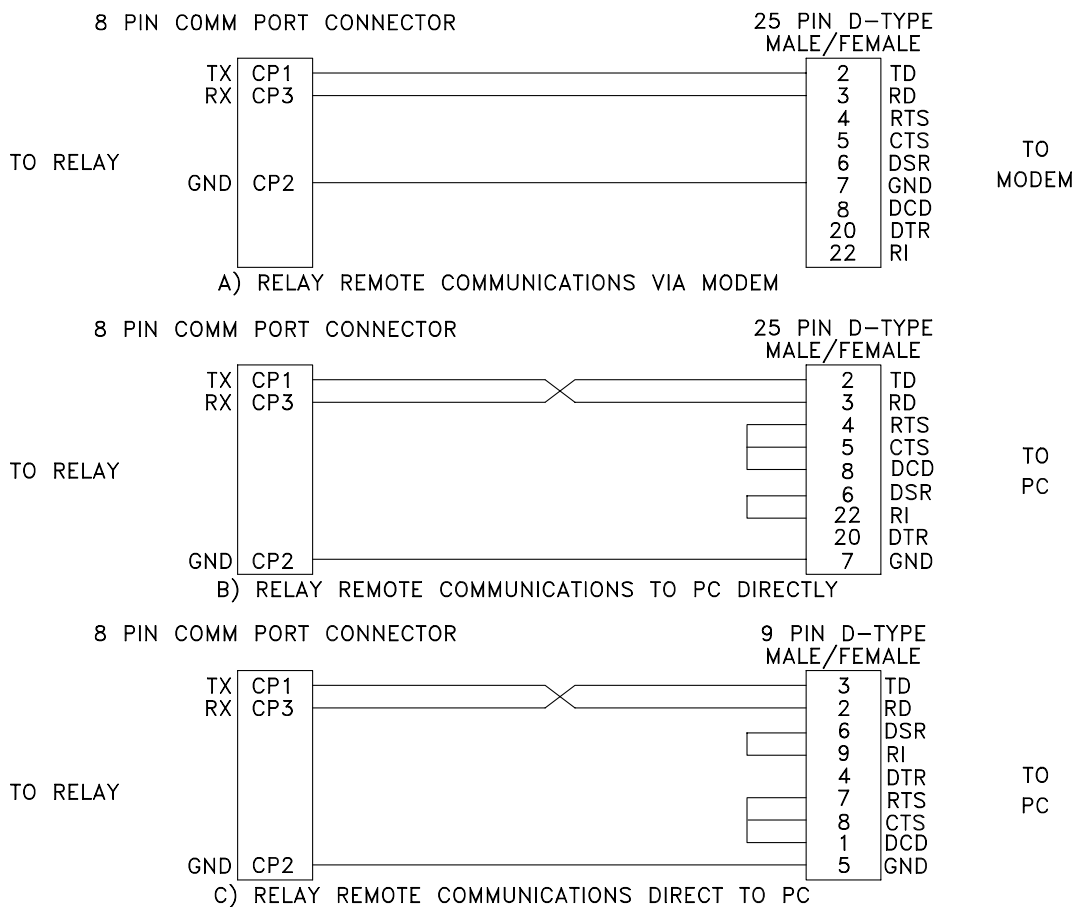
8 PIN COMM PORT CONNECTOR

25 PIN D-TYPE MALE/FEMALE

TO RELAY

TX CP1
RX CP3
GND CP2

2 TD
3 RD
4 RTS
5 CTS
6 DSR
7 GND
8 DCD
20 DTR
22 RI

TO MODEM

A) RELAY REMOTE COMMUNICATIONS VIA MODEM

8 PIN COMM PORT CONNECTOR

25 PIN D-TYPE MALE/FEMALE

TO RELAY

TX CP1
RX CP3
GND CP2

2 TD
3 RD
4 RTS
5 CTS
8 DCD
6 DSR
22 RI
20 DTR
7 GND

TO PC

B) RELAY REMOTE COMMUNICATIONS TO PC DIRECTLY

8 PIN COMM PORT CONNECTOR

9 PIN D-TYPE MALE/FEMALE

TO RELAY

TX CP1
RX CP3
GND CP2

3 TD
2 RD
6 DSR
9 RI
4 DTR
7 RTS
8 CTS
1 DCD
5 GND

TO PC

C) RELAY REMOTE COMMUNICATIONS DIRECT TO PC